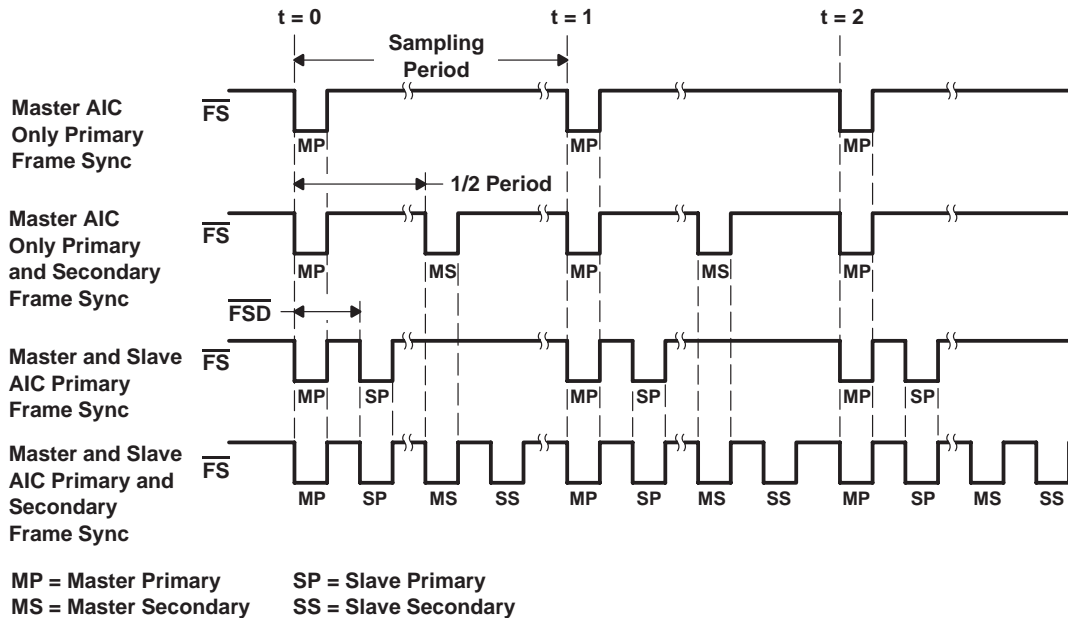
t = 0
t = 1
t = 2
Sampling Period

Master AIC Only Primary Frame Sync
$\overline{FS}$
MP
MP
MP

1/2 Period

Master AIC Only Primary and Secondary Frame Sync
$\overline{FS}$
MP
MS
MP
MS
MP

$\overline{FSD}$

Master and Slave AIC Primary Frame Sync
$\overline{FS}$
MP
SP
MP
SP
MP
SP

Master and Slave AIC Primary and Secondary Frame Sync
$\overline{FS}$
MP
SP
MS
SS
MP
SP
MS
SS
MP
SP
MS
SS

MP = Master Primary
MS = Master Secondary
SP = Slave Primary
SS = Slave Secondary